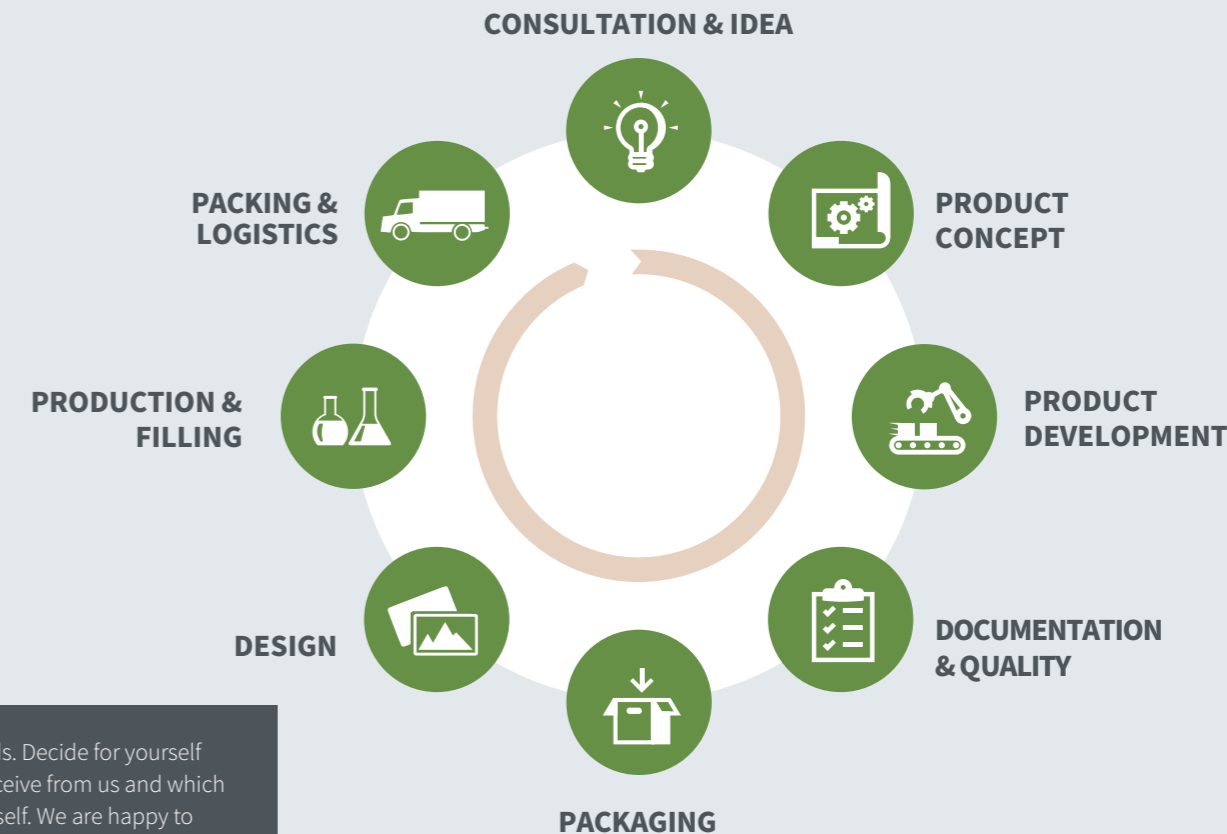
CONSULTATION & IDEA

PRODUCT CONCEPT

PRODUCT DEVELOPMENT

DOCUMENTATION & QUALITY

PACKAGING

DESIGN

PRODUCTION & FILLING

PACKING & LOGISTICS

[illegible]ls. Decide for yourself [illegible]ceive from us and which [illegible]self. We are happy to